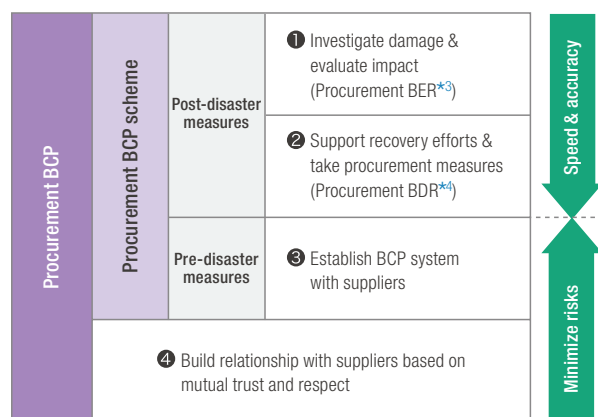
Procurement BCP

Procurement BCP scheme

Post-disaster measures

❶ Investigate damage & evaluate impact (Procurement BER*3)

❷ Support recovery efforts & take procurement measures (Procurement BDR*4)

Pre-disaster measures

❸ Establish BCP system with suppliers

❹ Build relationship with suppliers based on mutual trust and respect

Speed & accuracy

Minimize risks